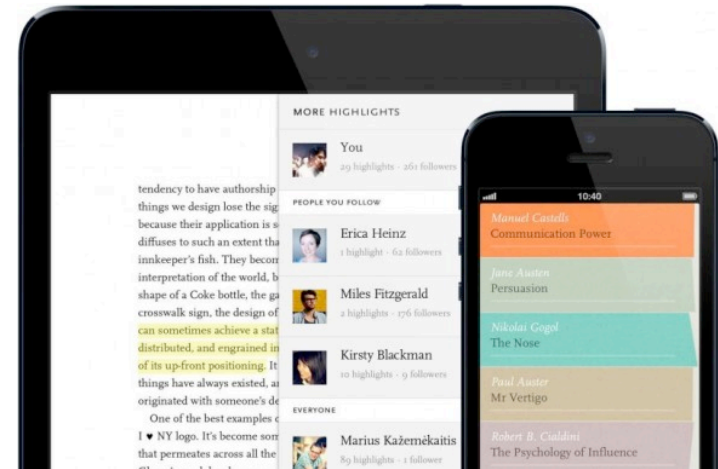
tendency to have authorship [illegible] things we design lose the sig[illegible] because their application is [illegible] diffuses to such an extent tha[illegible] innkeeper's fish. They becom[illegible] interpretation of the world, b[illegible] shape of a Coke bottle, the ga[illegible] crosswalk sign, the design of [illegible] can sometimes achieve a stat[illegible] distributed, and engrained in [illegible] of its up-front positioning. It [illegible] things have always existed, a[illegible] originated with someone's de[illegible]

One of the best examples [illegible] I ♥ NY logo. It's become som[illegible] that permeates across all the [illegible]

MORE HIGHLIGHTS

You
29 highlights · 261 followers

PEOPLE YOU FOLLOW

Erica Heinz
1 highlight · 62 followers

Miles Fitzgerald
2 highlights · 176 followers

Kirsty Blackman
10 highlights · 9 followers

EVERYONE

Marius Kažemėkaitis
89 highlights · 1 follower

10:40

Manuel Castells
Communication Power

Jane Austen
Persuasion

Nikolai Gogol
The Nose

Paul Auster
Mr Vertigo

Robert B. Cialdini
The Psychology of Influence